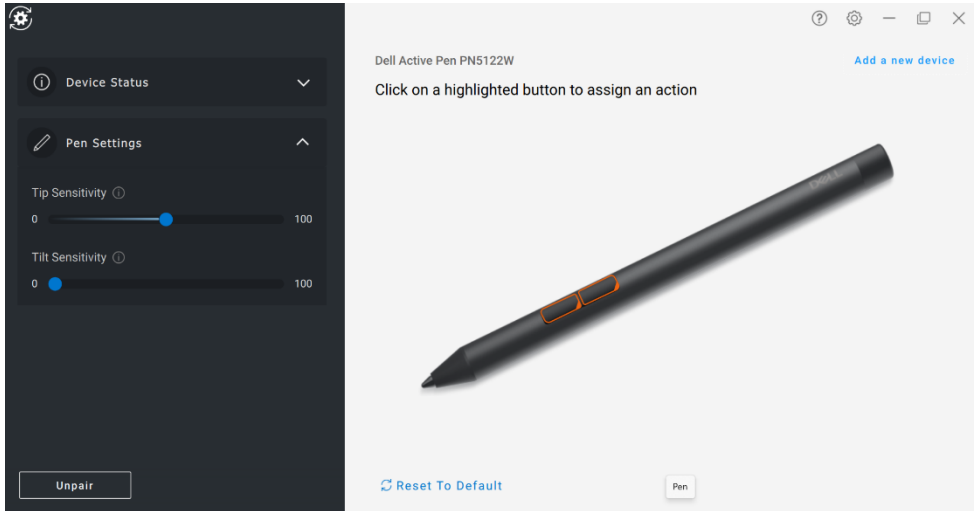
Device Status

Pen Settings

Tip Sensitivity

0

100

Tilt Sensitivity

0

100

Unpair

Dell Active Pen PN5122W

Add a new device

Click on a highlighted button to assign an action

DELL

Reset To Default

Pen